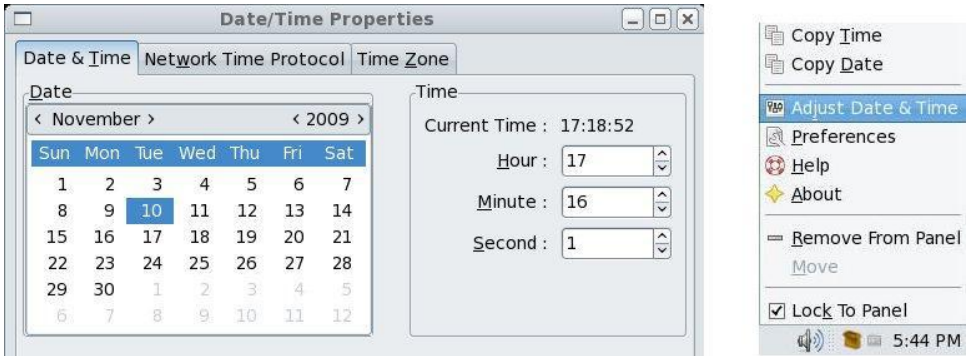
Date/Time Properties

Date & Time | Network Time Protocol | Time Zone

Date

‹ November › ‹ 2009 ›

| Sun | Mon | Tue | Wed | Thu | Fri | Sat |
|---|---|---|---|---|---|---|
| 1 | 2 | 3 | 4 | 5 | 6 | 7 |
| 8 | 9 | 10 | 11 | 12 | 13 | 14 |
| 15 | 16 | 17 | 18 | 19 | 20 | 21 |
| 22 | 23 | 24 | 25 | 26 | 27 | 28 |
| 29 | 30 | 1 | 2 | 3 | 4 | 5 |
| 6 | 7 | 8 | 9 | 10 | 11 | 12 |

Time

Current Time : 17:18:52

Hour : 17

Minute : 16

Second : 1

Copy Time
Copy Date
Adjust Date & Time
Preferences
Help
About
Remove From Panel
Move
Lock To Panel

5:44 PM